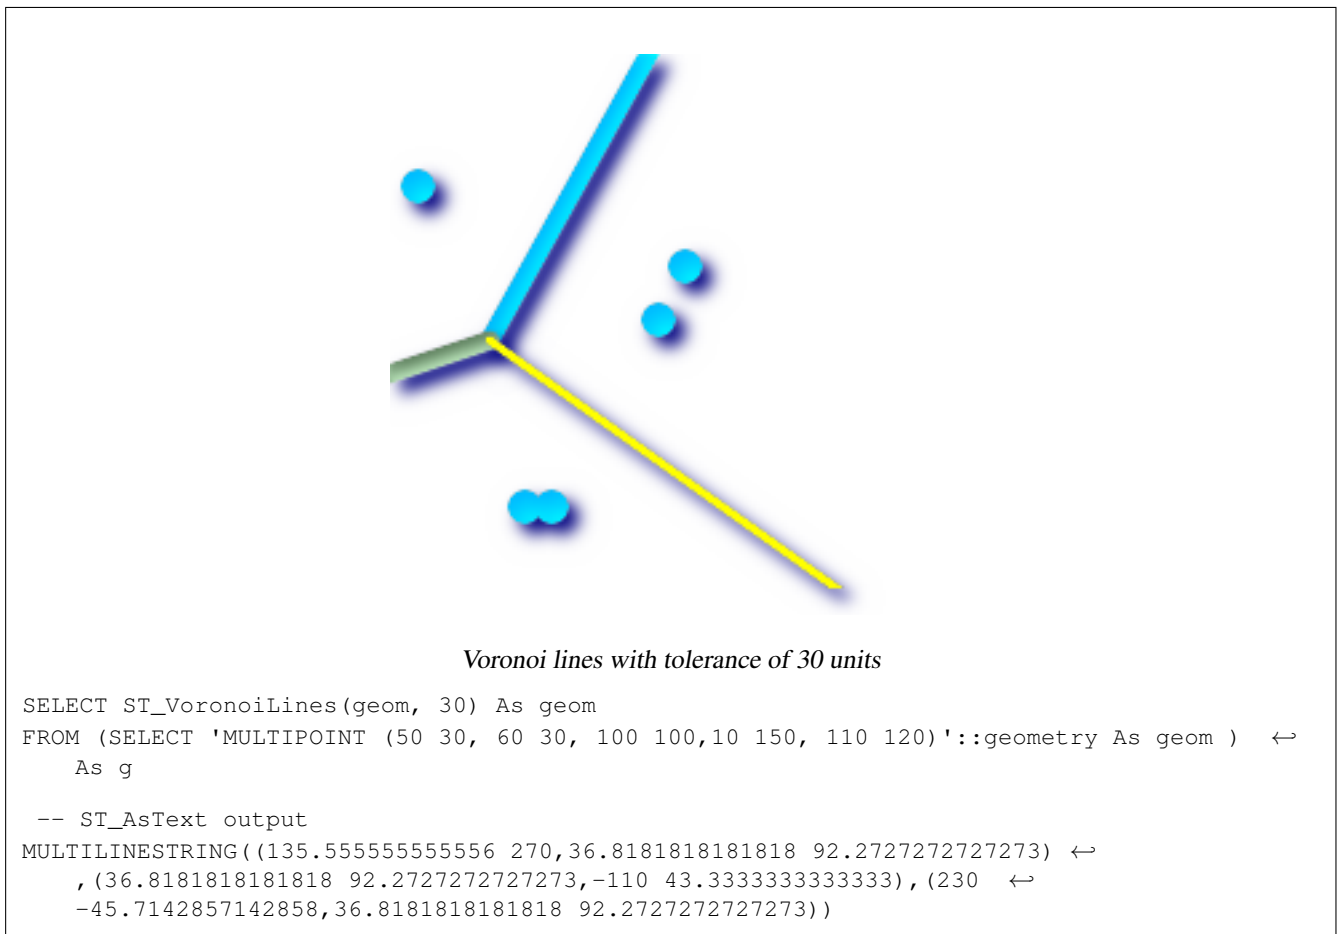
Voronoi lines with tolerance of 30 units

SELECT ST_VoronoiLines(geom, 30) As geom
FROM (SELECT 'MULTIPOINT (50 30, 60 30, 100 100,10 150, 110 120)'::geometry As geom ) ↩
As g

-- ST_AsText output
MULTILINESTRING((135.555555555556 270,36.8181818181818 92.2727272727273) ↩
,(36.8181818181818 92.2727272727273,-110 43.3333333333333),(230 ↩
-45.7142857142858,36.8181818181818 92.2727272727273))